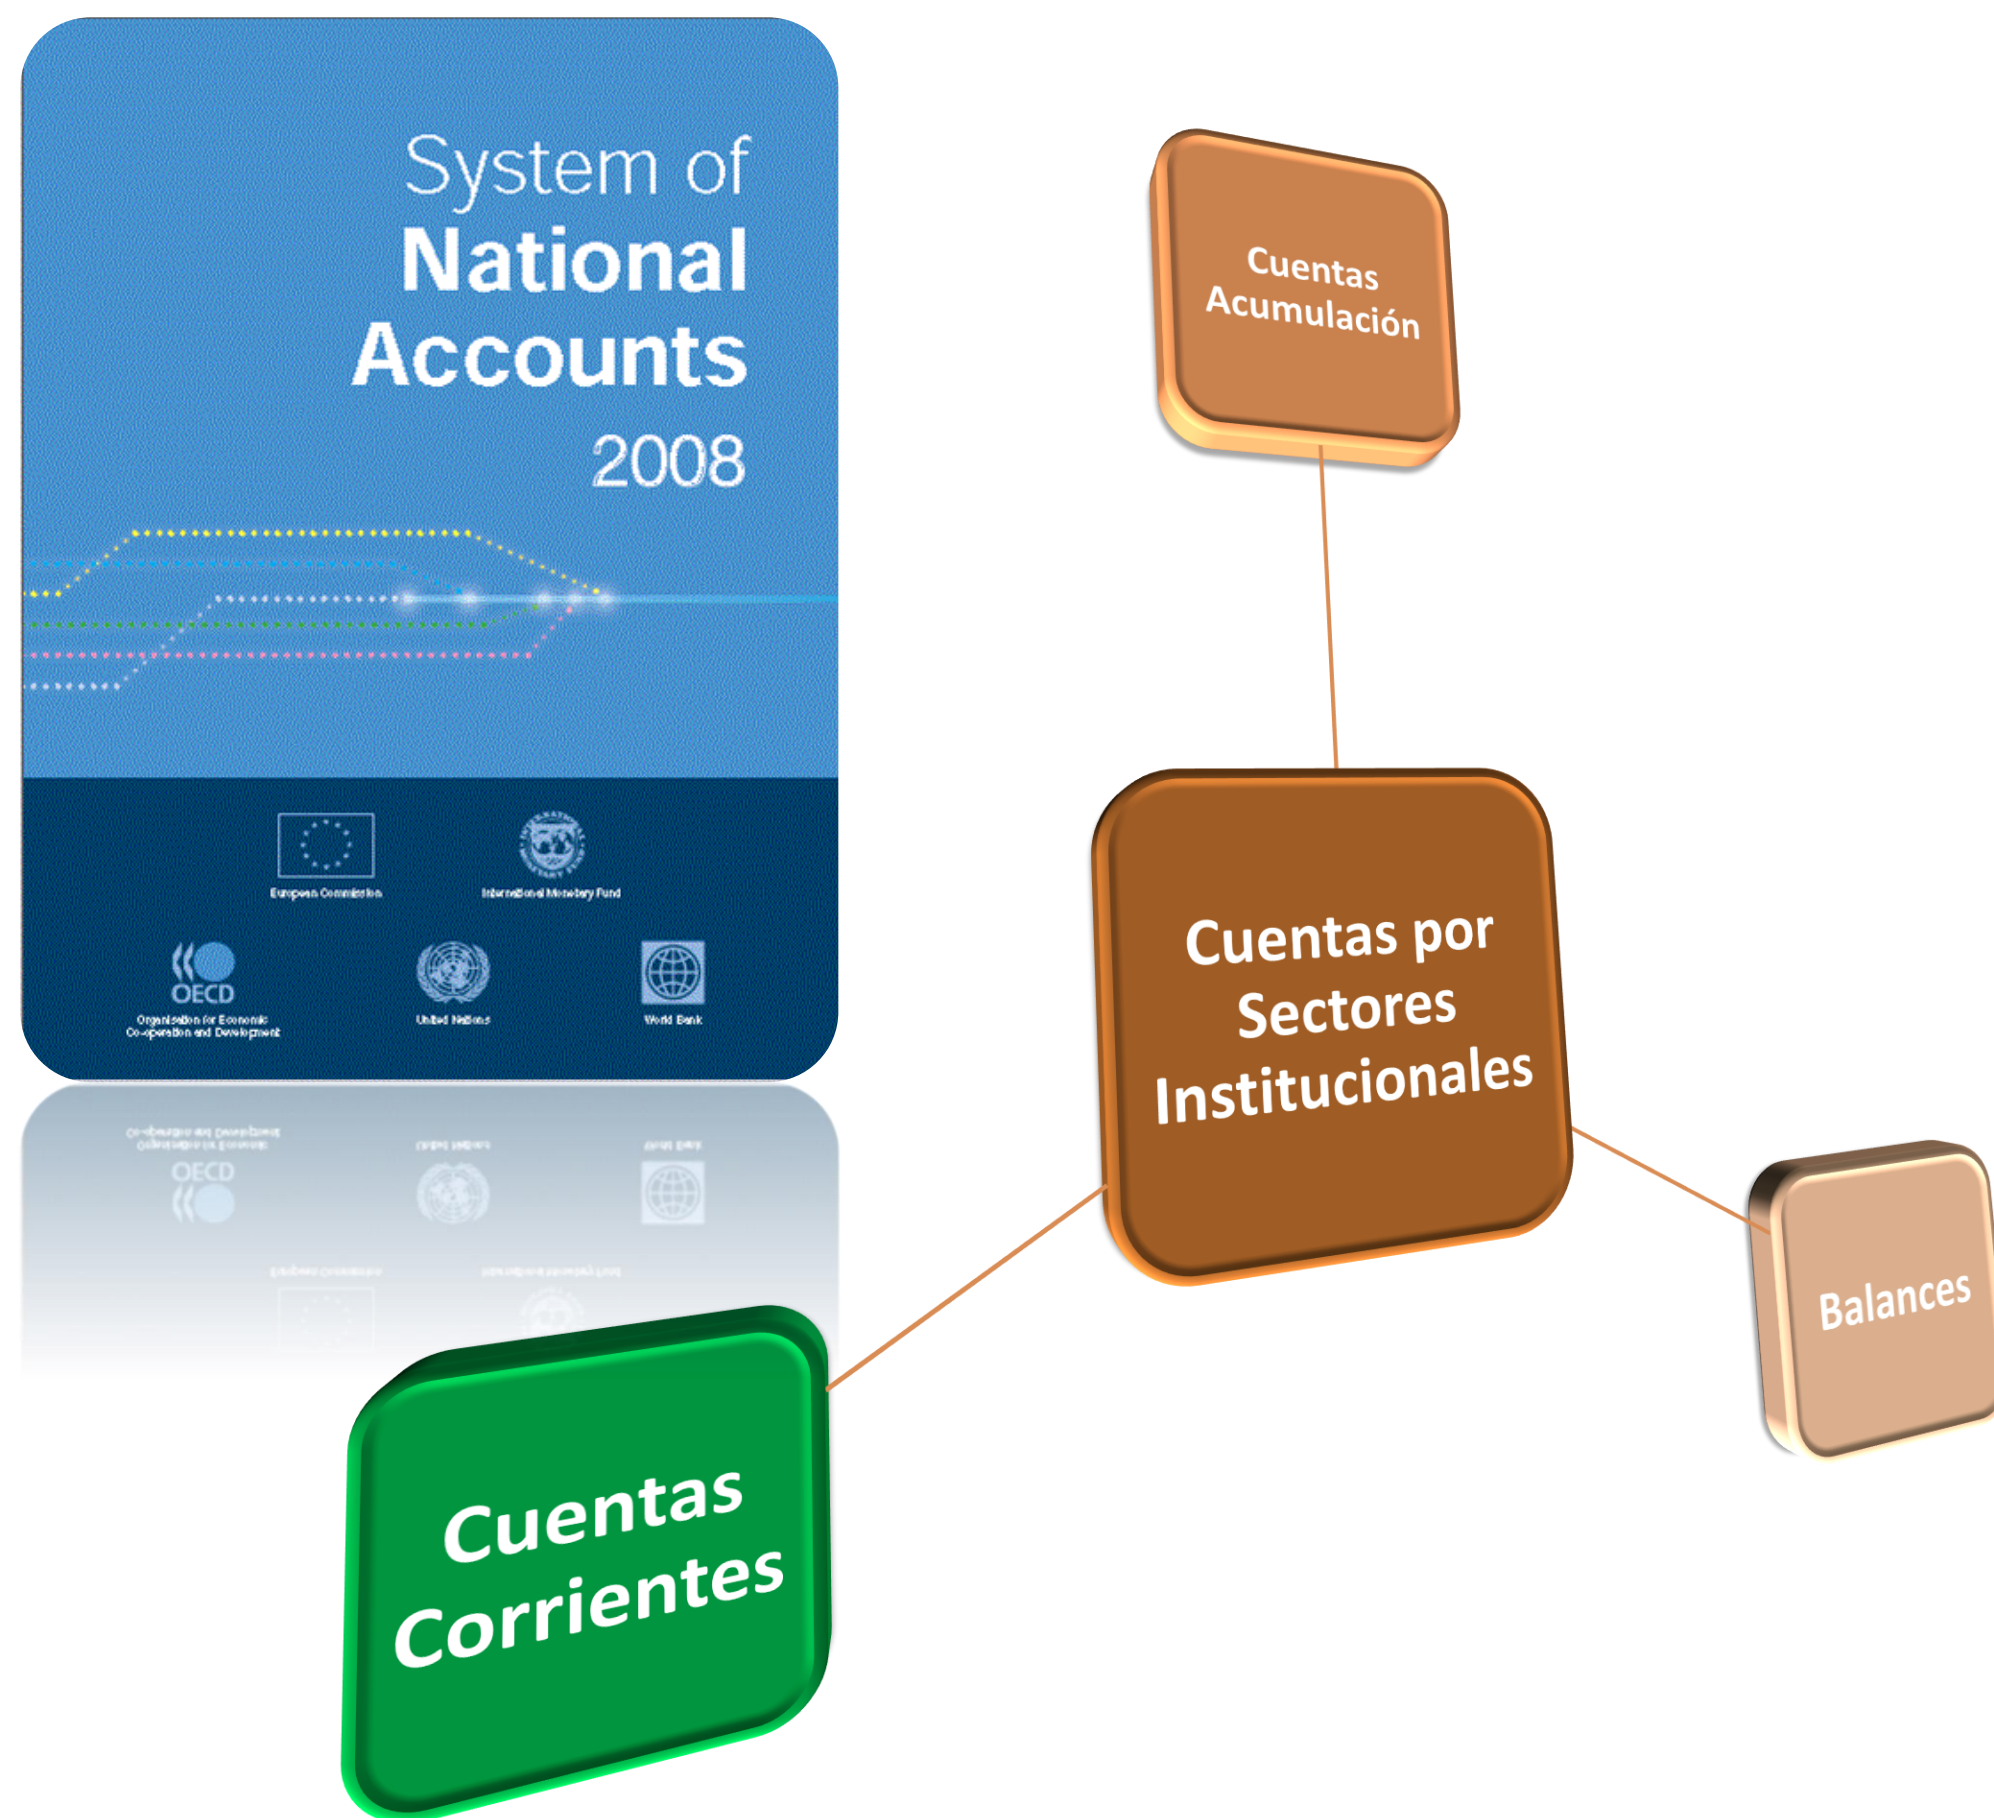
System of
National
Accounts
2008

European Commission
International Monetary Fund
OECD
Organisation for Economic Co-operation and Development
United Nations
World Bank

Cuentas Acumulación

Cuentas por Sectores Institucionales

Balances

Cuentas Corrientes